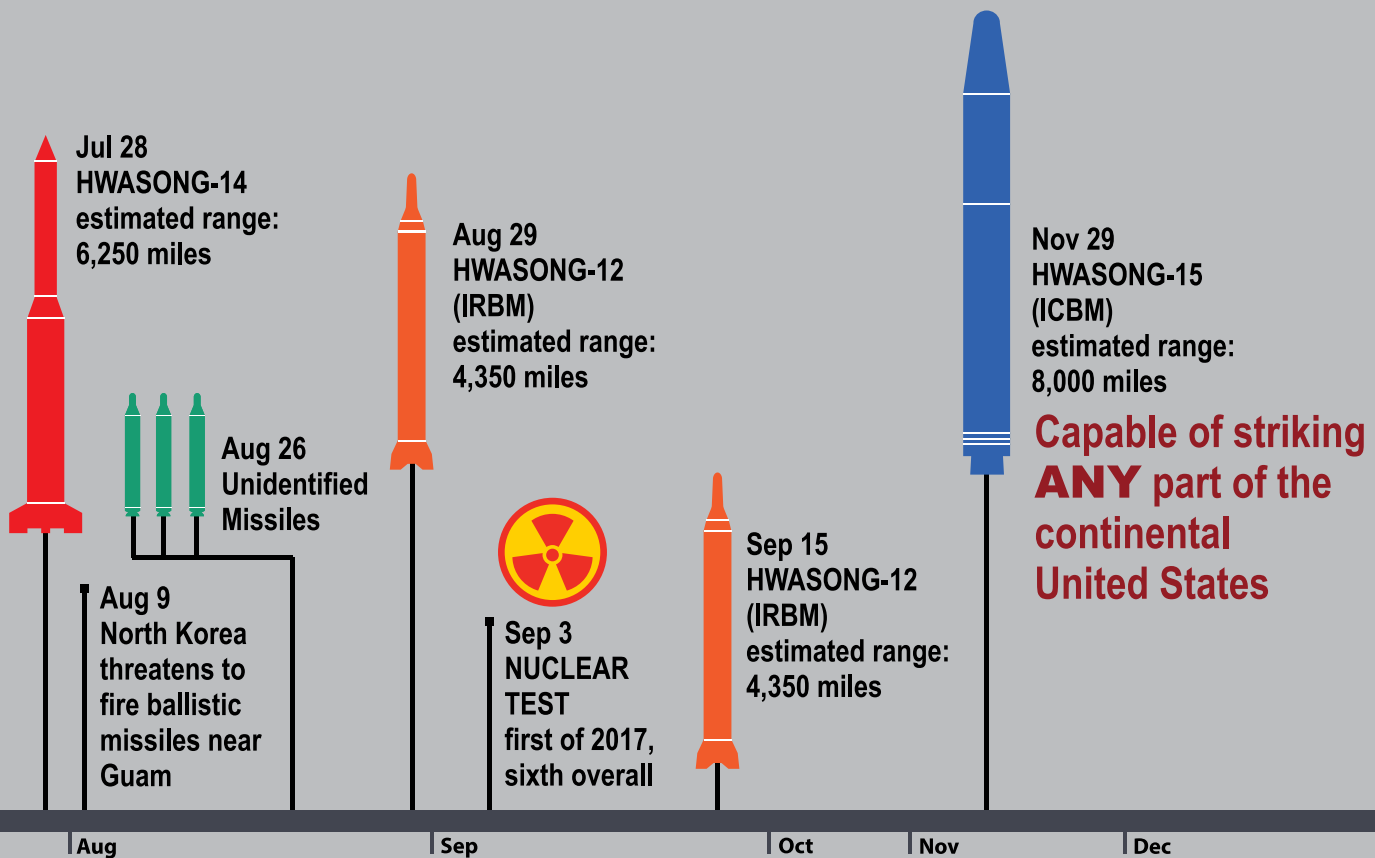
Jul 28
HWASONG-14
estimated range:
6,250 miles

Aug 9
North Korea threatens to fire ballistic missiles near Guam

Aug 26
Unidentified Missiles

Aug 29
HWASONG-12
(IRBM)
estimated range:
4,350 miles

Sep 3
NUCLEAR TEST
first of 2017, sixth overall

Sep 15
HWASONG-12
(IRBM)
estimated range:
4,350 miles

Nov 29
HWASONG-15
(ICBM)
estimated range:
8,000 miles

Capable of striking ANY part of the continental United States

Aug
Sep
Oct
Nov
Dec